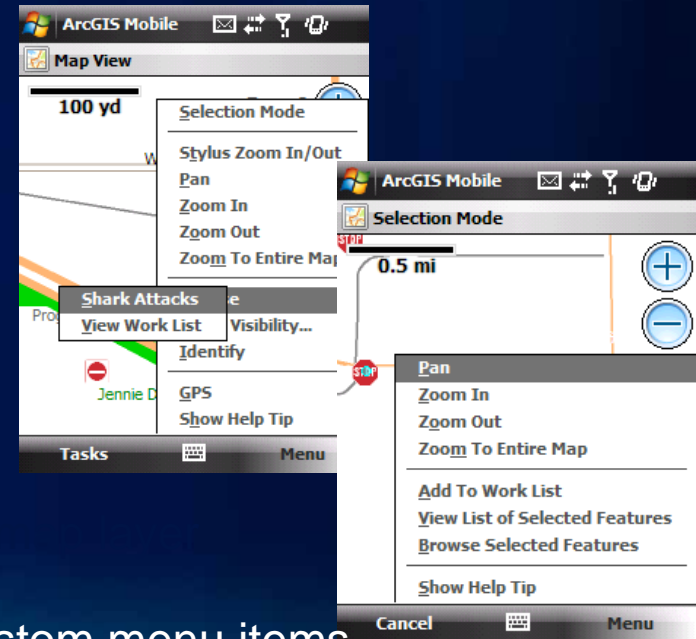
ArcGIS Mobile

Map View

100 yd

Selection Mode

Stylus Zoom In/Out

Pan

Zoom In

Zoom Out

Zoom To Entire Map

Shark Attacks

View Work List

Visibility...

Identify

GPS

Show Help Tip

Tasks

Menu

Pro

Jennie D

ArcGIS Mobile

Selection Mode

0.5 mi

Pan

Zoom In

Zoom Out

Zoom To Entire Map

Add To Work List

View List of Selected Features

Browse Selected Features

Show Help Tip

Cancel

Menu

stom menu items